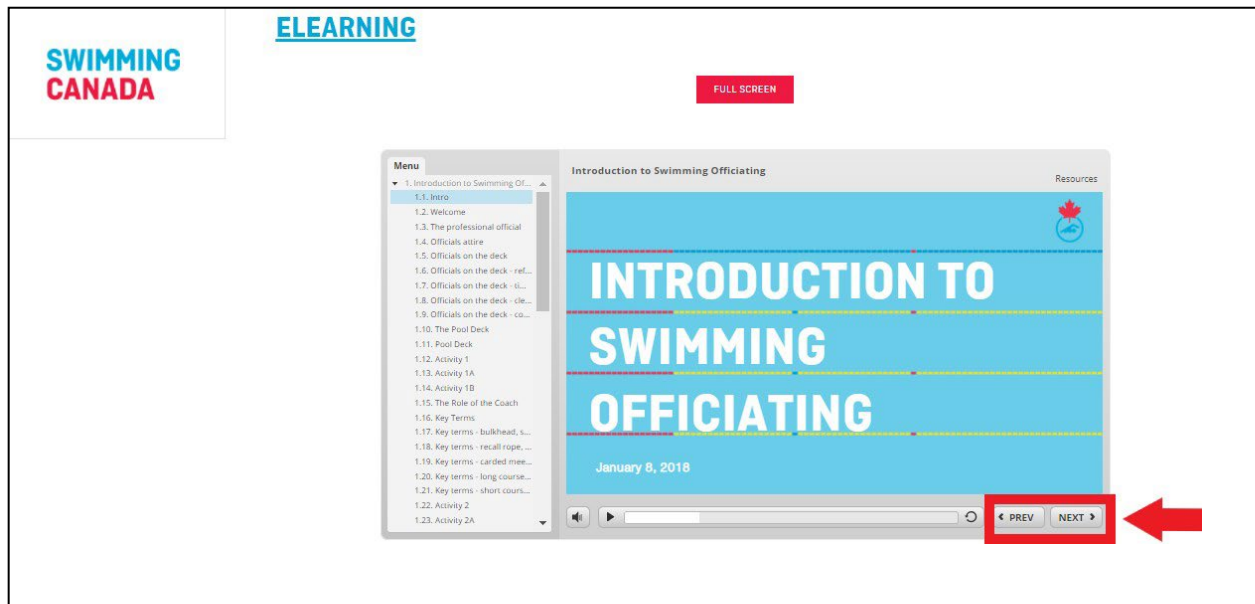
SWIMMING CANADA

ELEARNING

FULL SCREEN

Menu

1. Introduction to Swimming Of...
1.1. Intro
1.2. Welcome
1.3. The professional official
1.4. Officials attire
1.5. Officials on the deck
1.6. Officials on the deck - ref...
1.7. Officials on the deck - ti...
1.8. Officials on the deck - cle...
1.9. Officials on the deck - co...
1.10. The Pool Deck
1.11. Pool Deck
1.12. Activity 1
1.13. Activity 1A
1.14. Activity 1B
1.15. The Role of the Coach
1.16. Key Terms
1.17. Key terms - bulkhead, s...
1.18. Key terms - recall rope, ...
1.19. Key terms - carded mee...
1.20. Key terms - long course...
1.21. Key terms - short cours...
1.22. Activity 2
1.23. Activity 2A

Introduction to Swimming Officiating

Resources

INTRODUCTION TO SWIMMING OFFICIATING

January 8, 2018

‹ PREV

NEXT ›